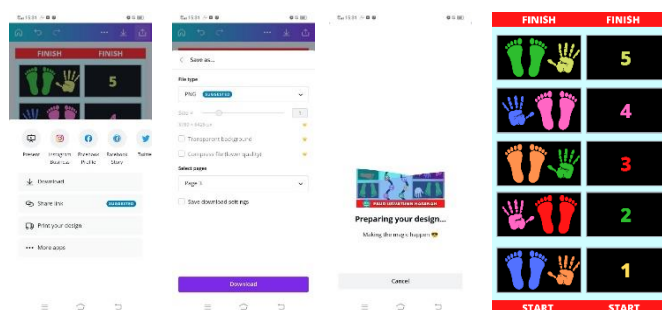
FINISH

5

Preview

Instagram Business

Facebook Profile

Facebook Story

Twitter

Download

Share link

SUGGESTED

Print your design

More apps

Save as...

File type

PNG

SUGGESTED

Size ×

1

Transparent background

Compress file (lower quality)

Select pages

Page 1

Save download settings

Download

Preparing your design...

Making the magic happen

Cancel

FINISH

FINISH

5

4

3

2

1

START

START